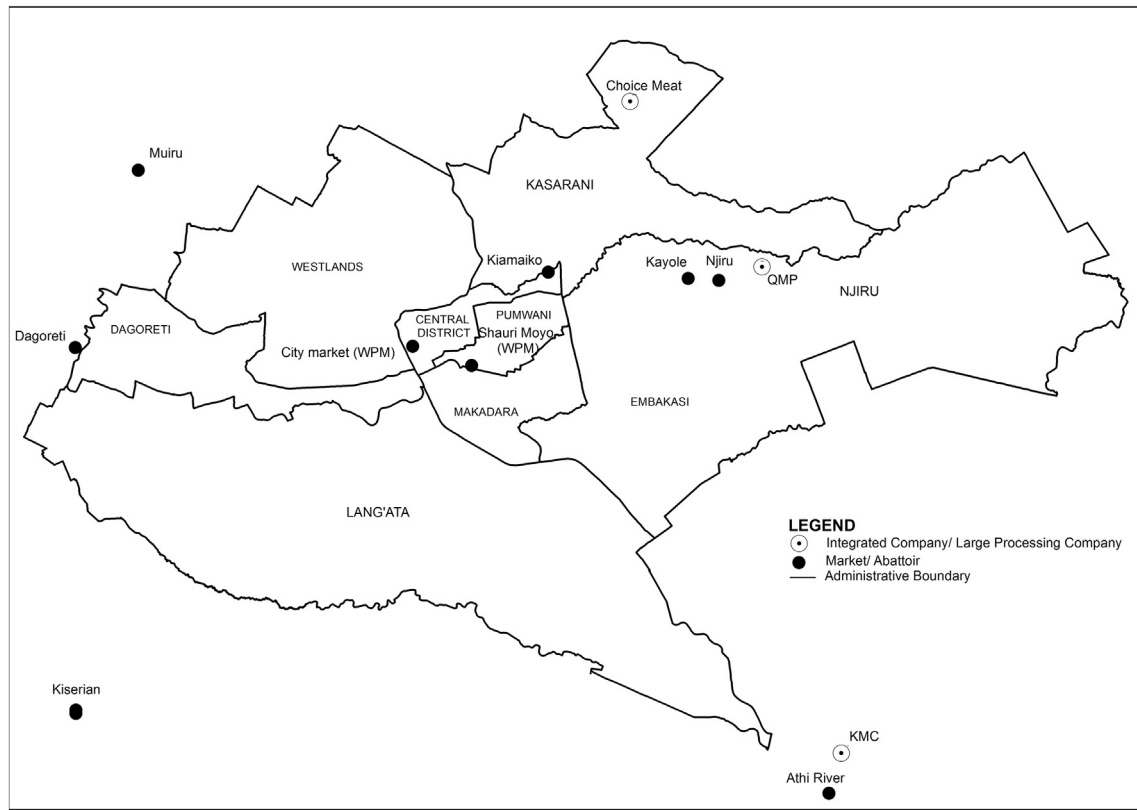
Choice Meat

Muiru

KASARANI

WESTLANDS

Kiamaiko

Kayole

Njiru

QMP

NJIRU

DAGORETI

Dagoreti

CENTRAL DISTRICT

PUMWANI

Shauri Moyo (WPM)

City market (WPM)

EMBAKASI

MAKADARA

LANG'ATA

LEGEND
Integrated Company/ Large Processing Company
Market/ Abattoir
Administrative Boundary

Kiserian

KMC

Athi River